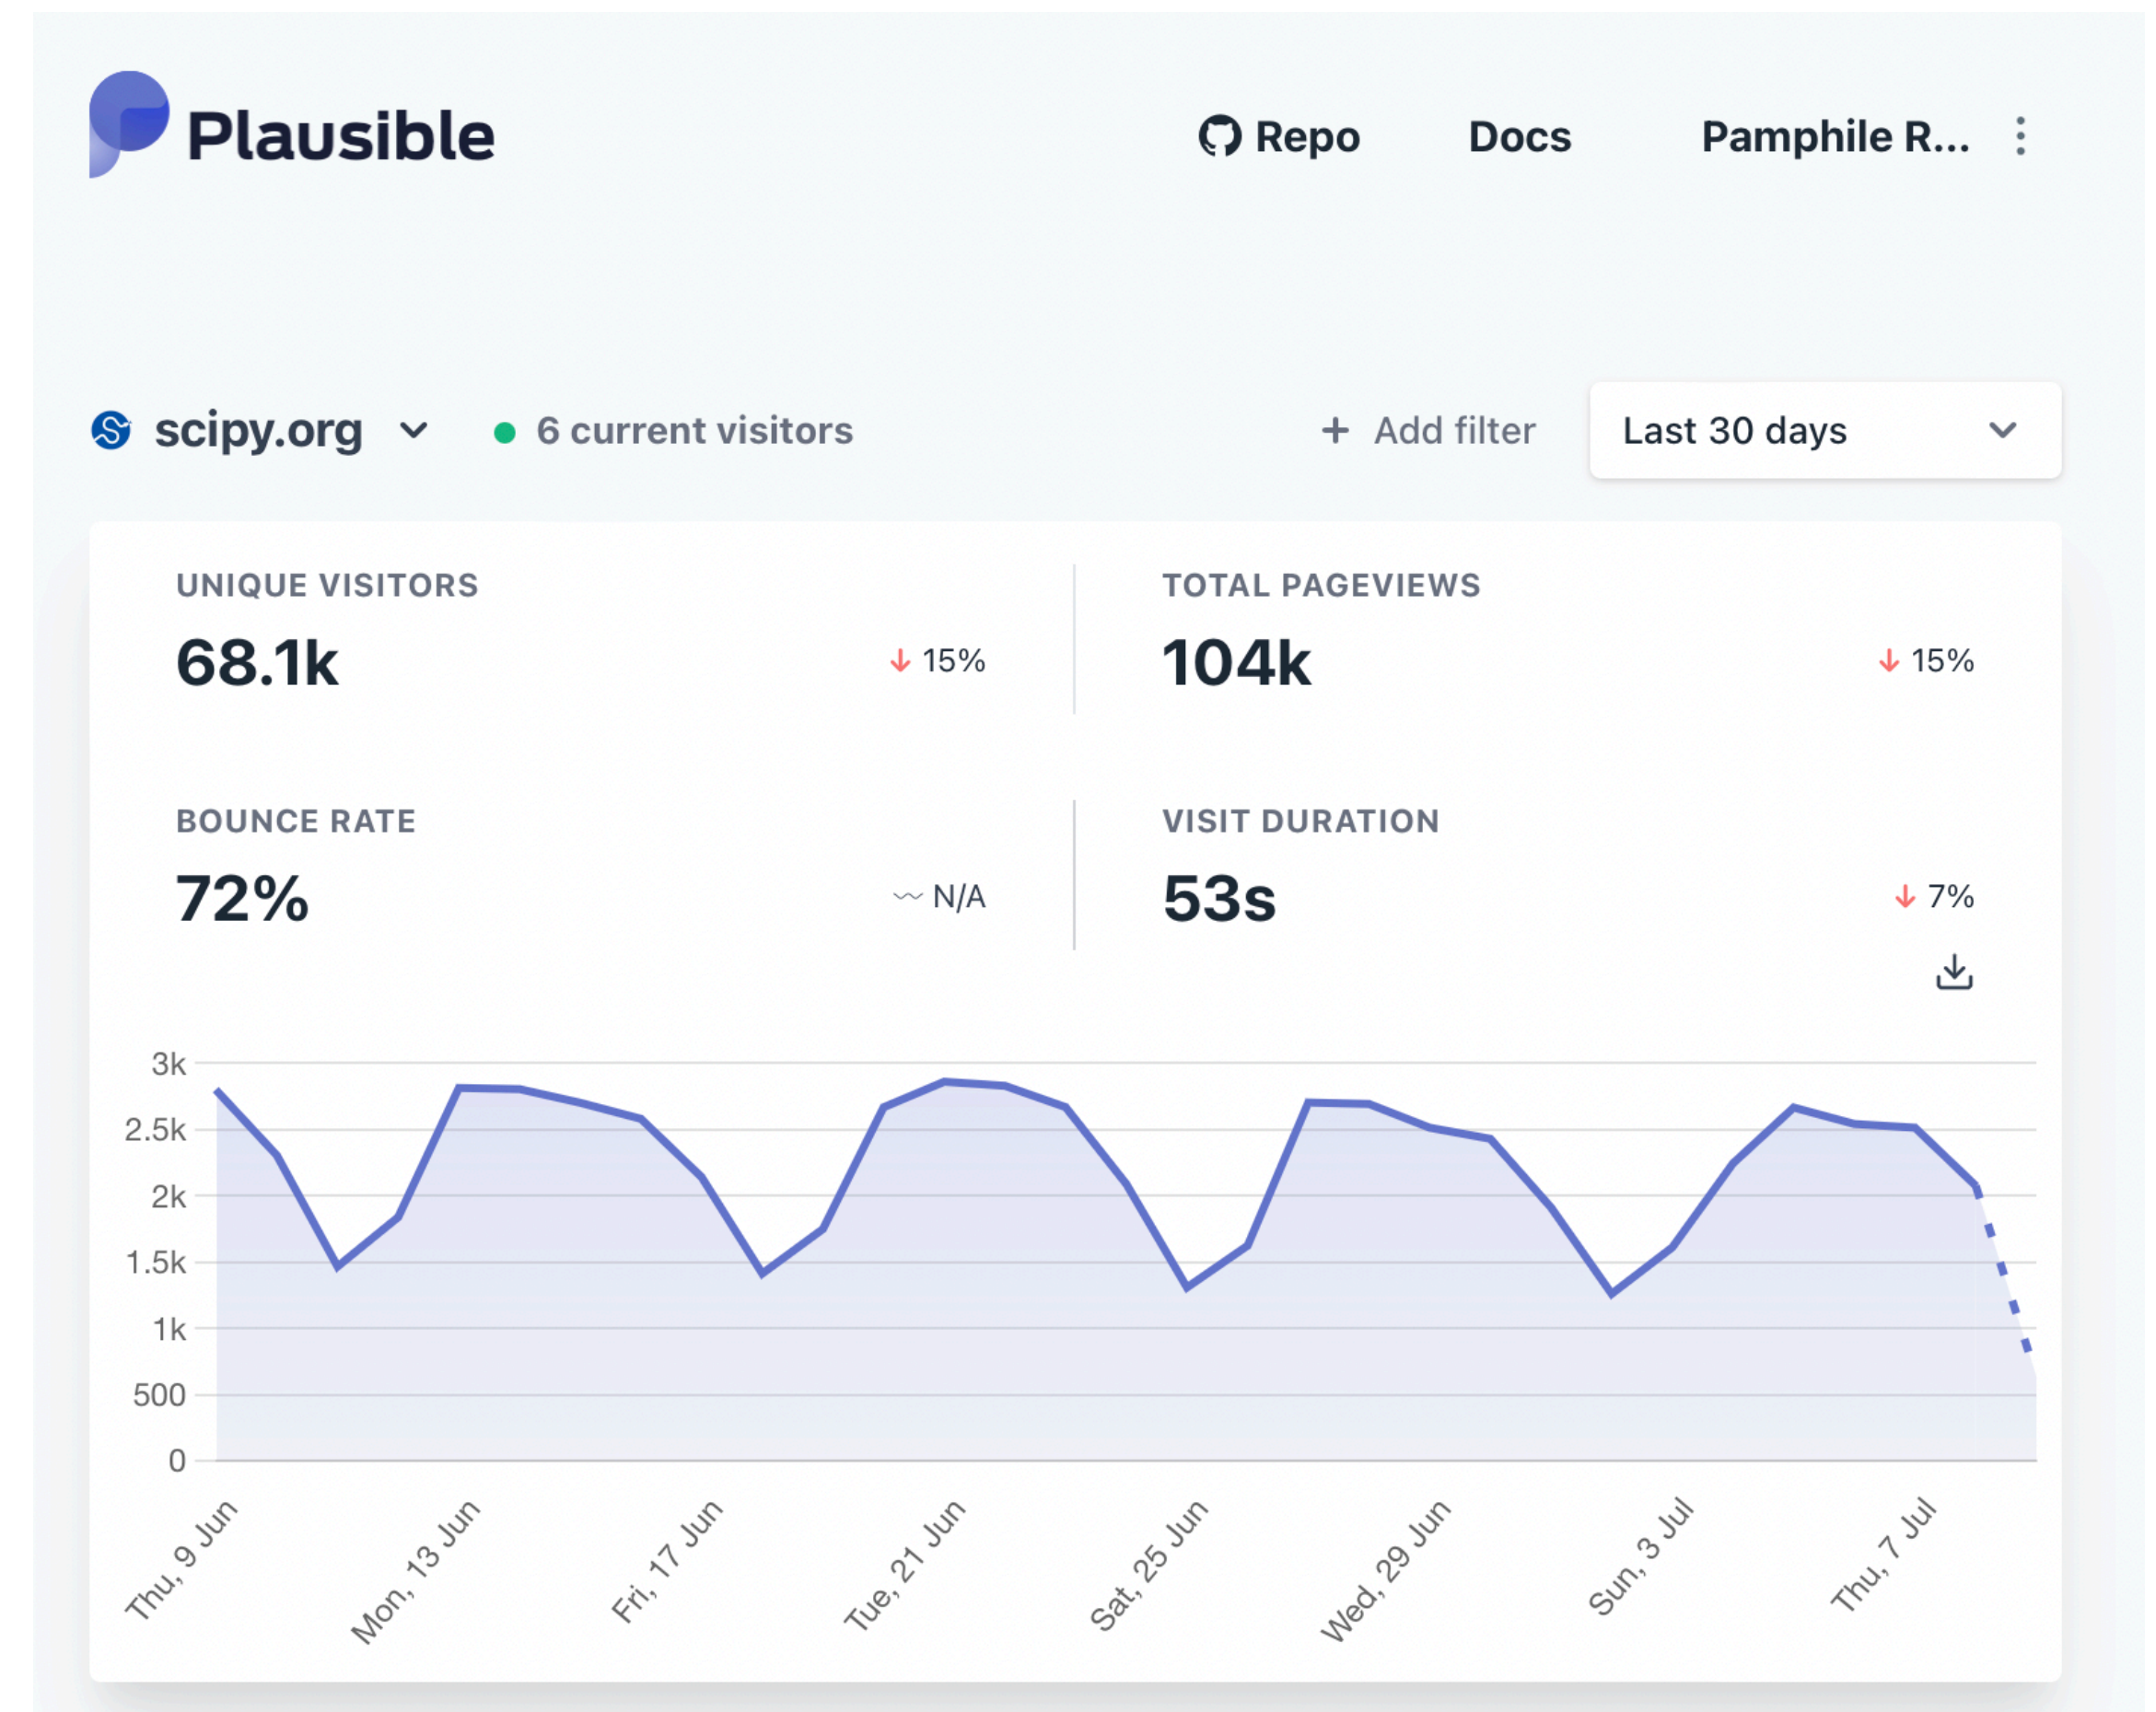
Plausible

Repo Docs Pamphile R...

scipy.org

6 current visitors

+ Add filter

Last 30 days

UNIQUE VISITORS
68.1k
↓ 15%

TOTAL PAGEVIEWS
104k
↓ 15%

BOUNCE RATE
72%
〰 N/A

VISIT DURATION
53s
↓ 7%

3k
2.5k
2k
1.5k
1k
500
0

Thu, 9 Jun
Mon, 13 Jun
Fri, 17 Jun
Tue, 21 Jun
Sat, 25 Jun
Wed, 29 Jun
Sun, 3 Jul
Thu, 7 Jul